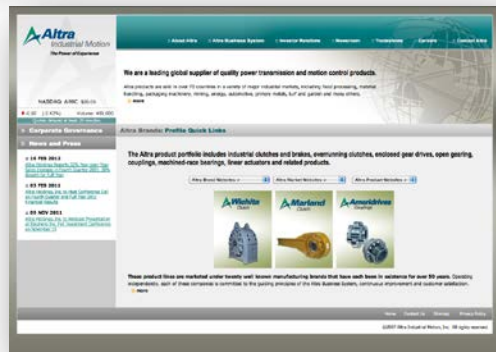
Altra Industrial Motion
The Power of Experience

| About Altra | Altra Business System | Investor Relations | Newsroom | Tradeshows | Careers | Contact Altra

We are a leading global supplier of quality power transmission and motion control products.

Altra products are sold in over 70 countries in a variety of major industrial markets, including food processing, material handling, packaging machinery, mining, energy, automotive, primary metals, turf and garden and many others.
» more

NASDAQ: AIMC $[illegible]

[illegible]

Corporate Governance

News and Press

» 16 FEB 2012
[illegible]

» 03 FEB 2011
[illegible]

» 03 NOV 2011
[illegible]

Altra Brands: Profile Quick Links

The Altra product portfolio includes industrial clutches and brakes, overrunning clutches, enclosed gear drives, open gearing, couplings, machined-race bearings, linear actuators and related products.

Altra Brand Websites »
Altra Market Websites »
Altra Product Websites »

Wichita Clutch
Marland Clutch
Ameridrives Couplings

These product lines are marketed under twenty well known manufacturing brands that have each been in existence for over 50 years. Operating independently, each of these companies is committed to the guiding principles of the Altra Business System, continuous improvement and customer satisfaction.
» more

Home | Contact Us | Sitemap | Privacy Policy

©2007 Altra Industrial Motion, Inc. All rights reserved.